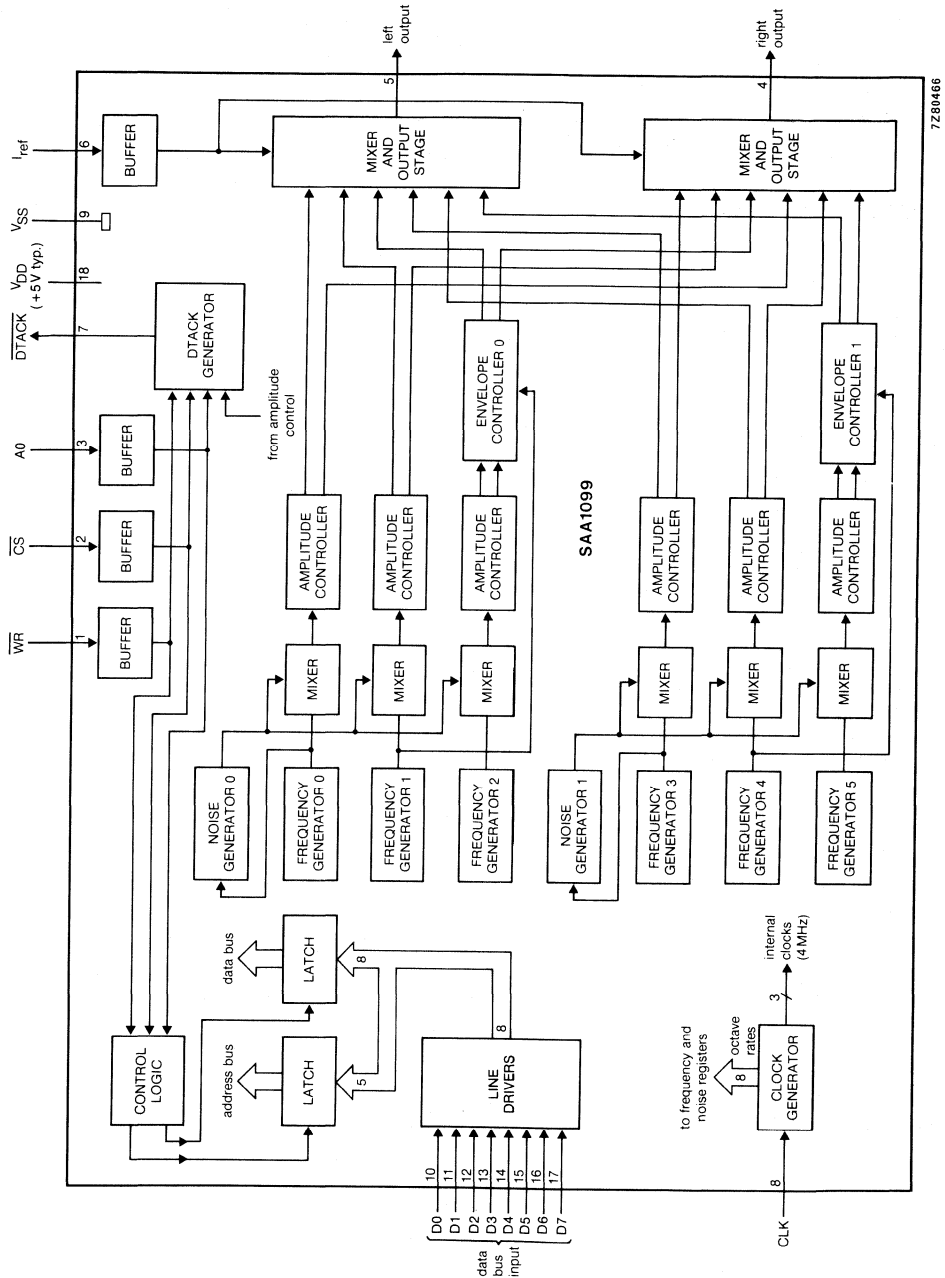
left output
5
right output
4
7Z80466
$I_{ref}$
6
BUFFER
MIXER AND OUTPUT STAGE
MIXER AND OUTPUT STAGE
$V_{SS}$
9
$V_{DD}$ (+5 V typ.)
18
$\overline{DTACK}$
7
DTACK GENERATOR
from amplitude control
ENVELOPE CONTROLLER 0
ENVELOPE CONTROLLER 1
A0
3
BUFFER
$\overline{CS}$
2
BUFFER
$\overline{WR}$
1
BUFFER
AMPLITUDE CONTROLLER
AMPLITUDE CONTROLLER
AMPLITUDE CONTROLLER
AMPLITUDE CONTROLLER
AMPLITUDE CONTROLLER
AMPLITUDE CONTROLLER
SAA1099
MIXER
MIXER
MIXER
MIXER
MIXER
MIXER
NOISE GENERATOR 0
FREQUENCY GENERATOR 0
FREQUENCY GENERATOR 1
FREQUENCY GENERATOR 2
NOISE GENERATOR 1
FREQUENCY GENERATOR 3
FREQUENCY GENERATOR 4
FREQUENCY GENERATOR 5
data bus
LATCH
8
address bus
LATCH
5
CONTROL LOGIC
LINE DRIVERS
8
internal clocks (4 MHz)
3
to frequency and noise registers
octave rates
8
CLOCK GENERATOR
CLK
8
D0 10
D1 11
D2 12
D3 13
D4 14
D5 15
D6 16
D7 17
data bus input